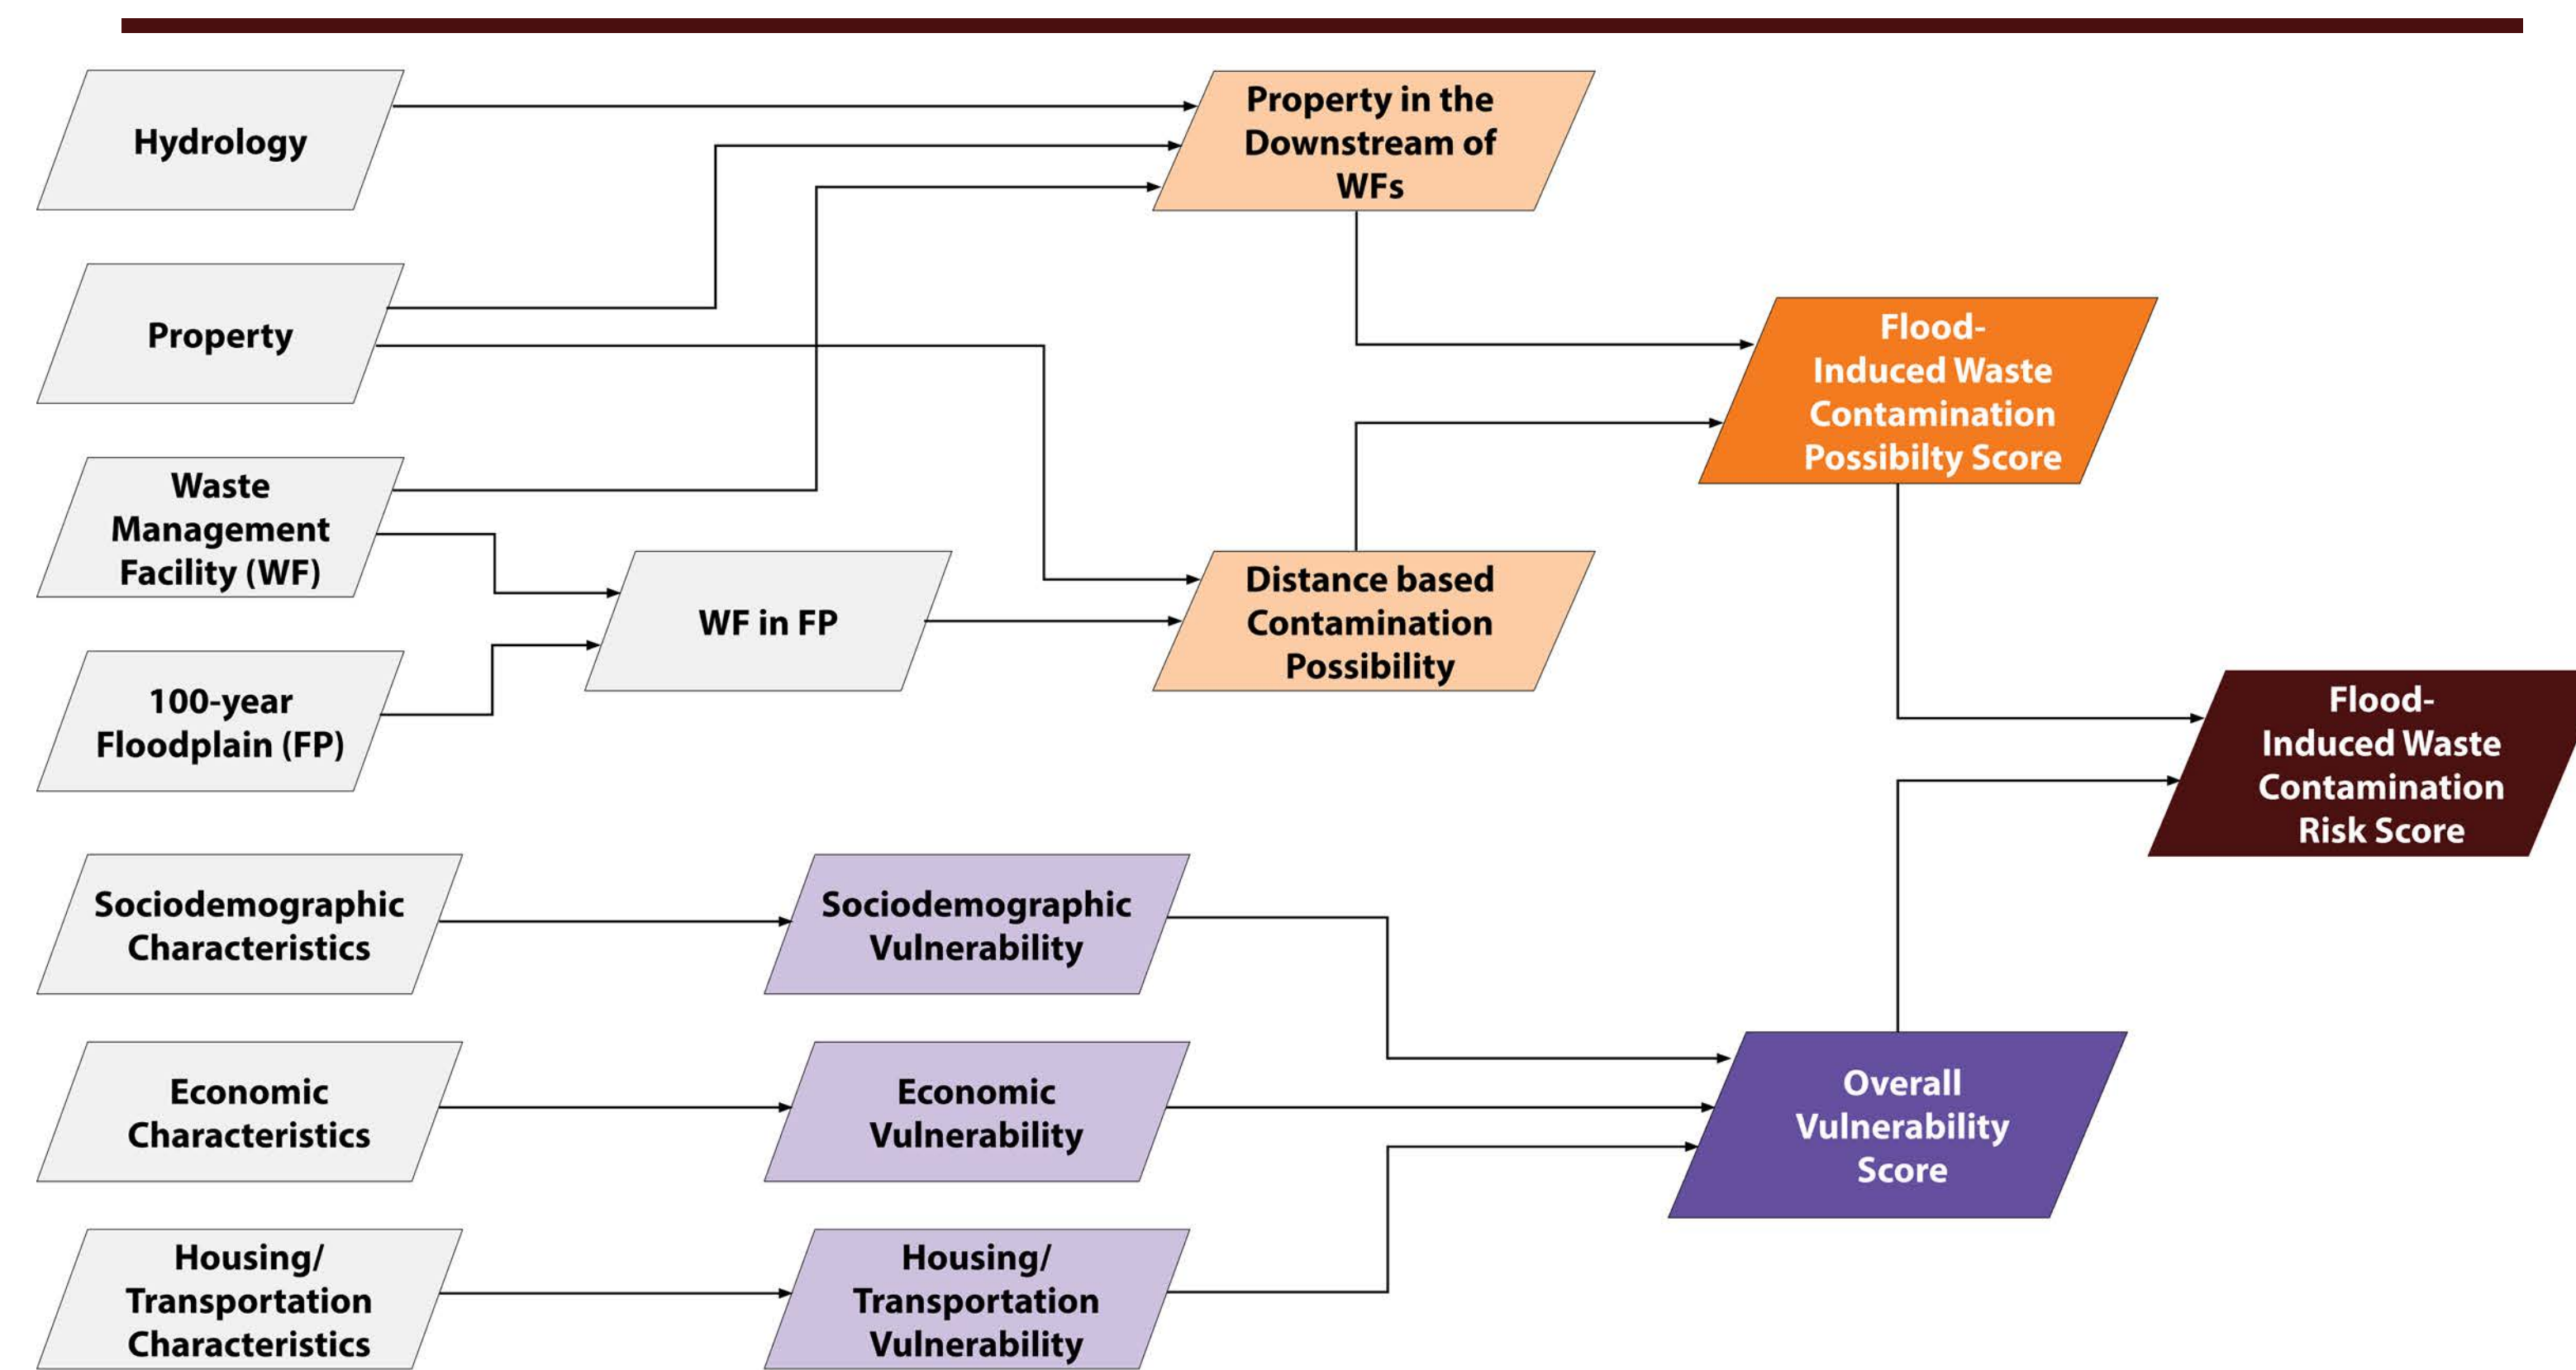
Hydrology

Property

Waste Management Facility (WF)

100-year Floodplain (FP)

Sociodemographic Characteristics

Economic Characteristics

Housing/ Transportation Characteristics

Property in the Downstream of WFs

WF in FP

Distance based Contamination Possibility

Sociodemographic Vulnerability

Economic Vulnerability

Housing/ Transportation Vulnerability

Flood-Induced Waste Contamination Possibilty Score

Overall Vulnerability Score

Flood-Induced Waste Contamination Risk Score